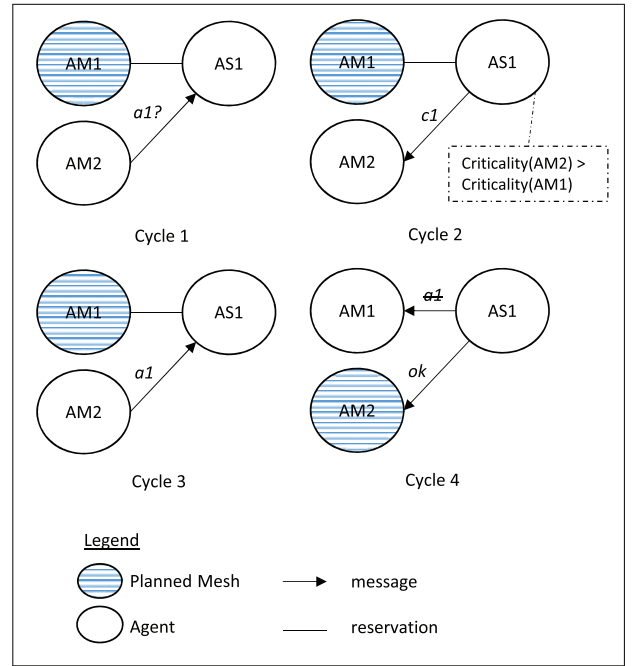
AM1

AS1

a1?

AM2

Cycle 1

AM1

AS1

c1

AM2

Criticality(AM2) > Criticality(AM1)

Cycle 2

AM1

AS1

a1

AM2

Cycle 3

AM1

a1

AS1

ok

AM2

Cycle 4

Legend

Planned Mesh

message

Agent

reservation